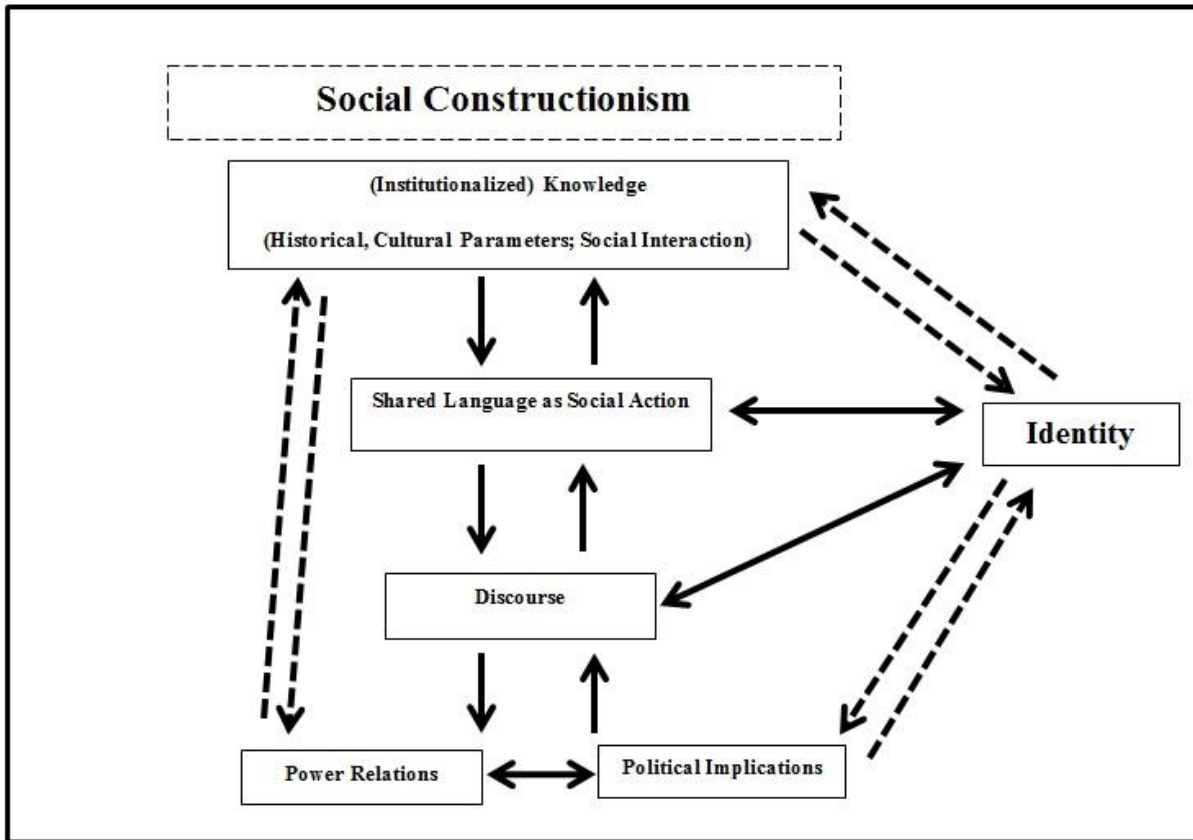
Social Constructionism

(Institutionalized) Knowledge

(Historical, Cultural Parameters; Social Interaction)

Shared Language as Social Action

Identity

Discourse

Power Relations

Political Implications